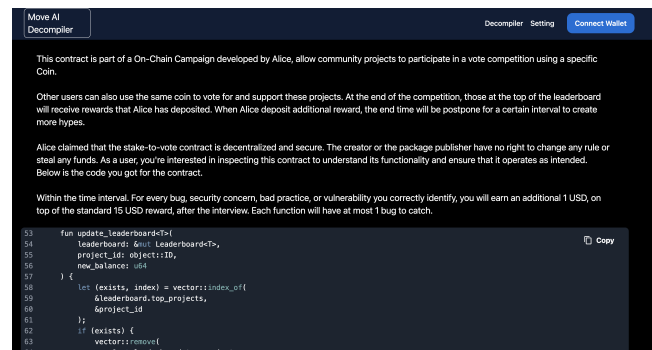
Move AI Decompiler

Decompiler Setting Connect Wallet

This contract is part of a On-Chain Campaign developed by Alice, allow community projects to participate in a vote competition using a specific Coin.

Other users can also use the same coin to vote for and support these projects. At the end of the competition, those at the top of the leaderboard will receive rewards that Alice has deposited. When Alice deposit additional reward, the end time will be postpone for a certain interval to create more hypes.

Alice claimed that the stake-to-vote contract is decentralized and secure. The creator or the package publisher have no right to change any rule or steal any funds. As a user, you're interested in inspecting this contract to understand its functionality and ensure that it operates as intended. Below is the code you got for the contract.

Within the time interval. For every bug, security concern, bad practice, or vulnerability you correctly identify, you will earn an additional 1 USD, on top of the standard 15 USD reward, after the interview. Each function will have at most 1 bug to catch.

Copy

53 fun update_leaderboard<T>(
54 leaderboard: &mut Leaderboard<T>,
55 project_id: object::ID,
56 new_balance: u64
57 ) {
58 let (exists, index) = vector::index_of(
59 &leaderboard.top_projects,
60 &project_id
61 );
62 if (exists) {
63 vector::remove(